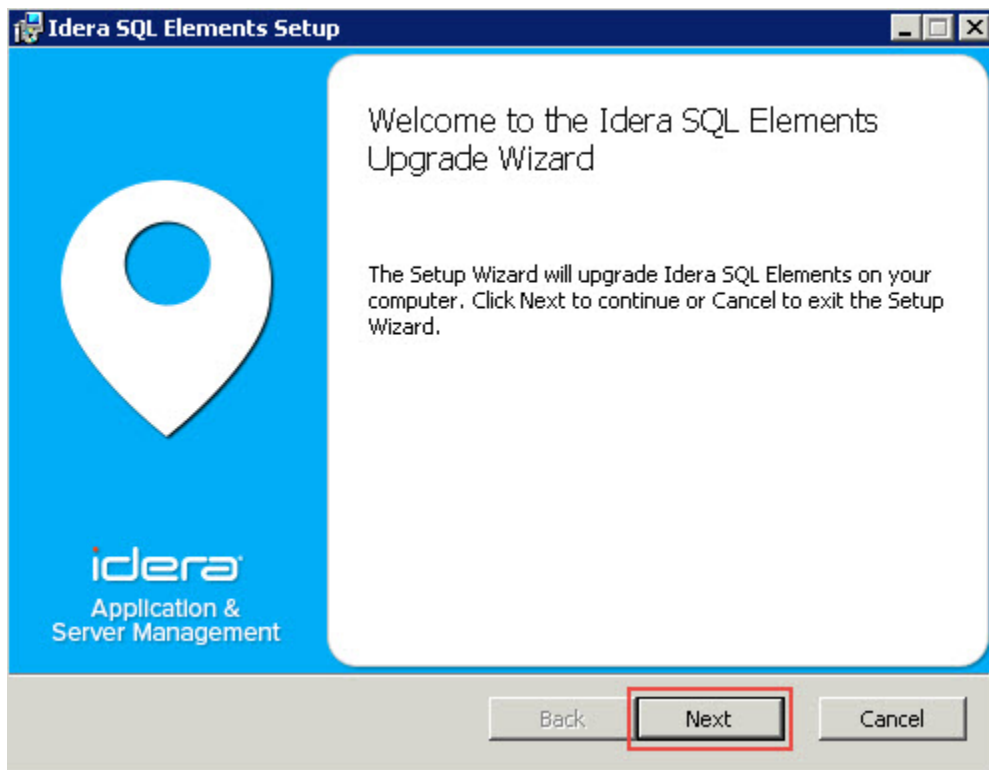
Idera SQL Elements Setup

Welcome to the Idera SQL Elements Upgrade Wizard

The Setup Wizard will upgrade Idera SQL Elements on your computer. Click Next to continue or Cancel to exit the Setup Wizard.

idera

Application & Server Management

Back

Next

Cancel